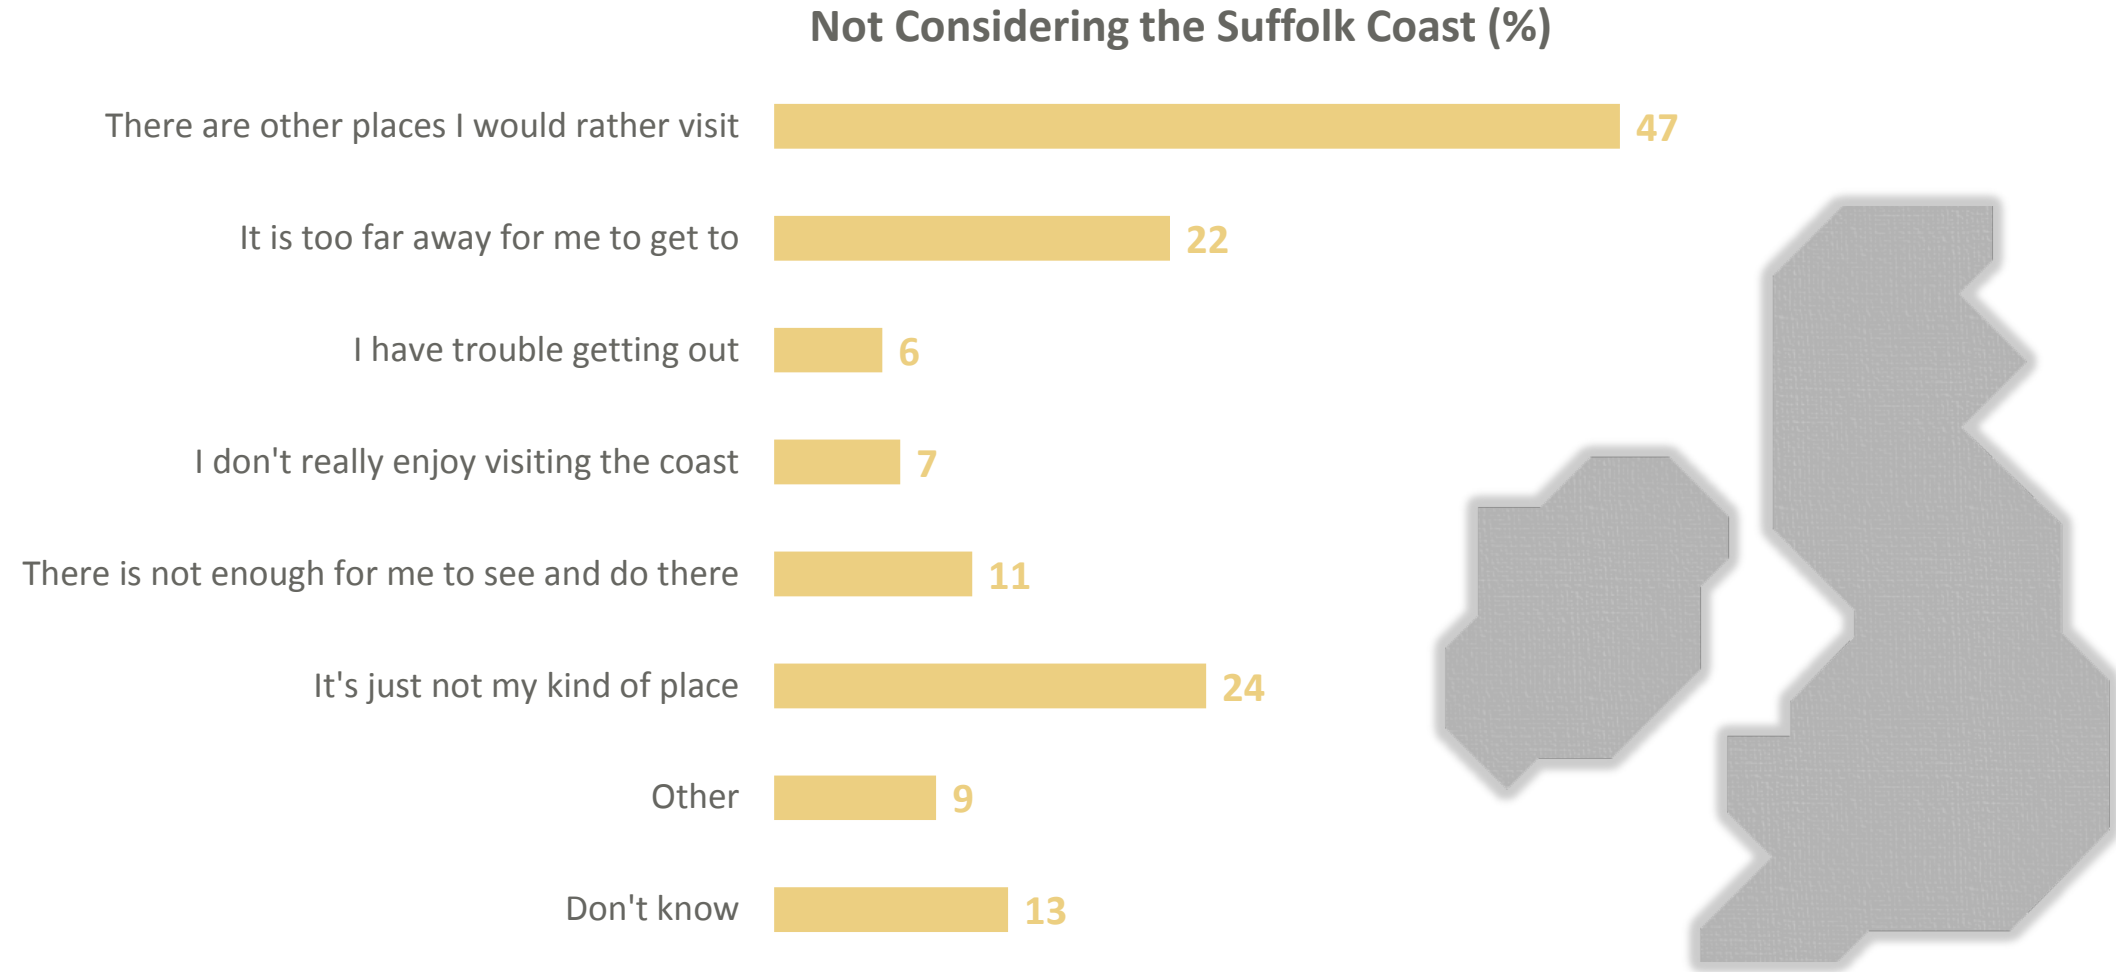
Not Considering the Suffolk Coast (%)

There are other places I would rather visit 47

It is too far away for me to get to 22

I have trouble getting out 6

I don't really enjoy visiting the coast 7

There is not enough for me to see and do there 11

It's just not my kind of place 24

Other 9

Don't know 13